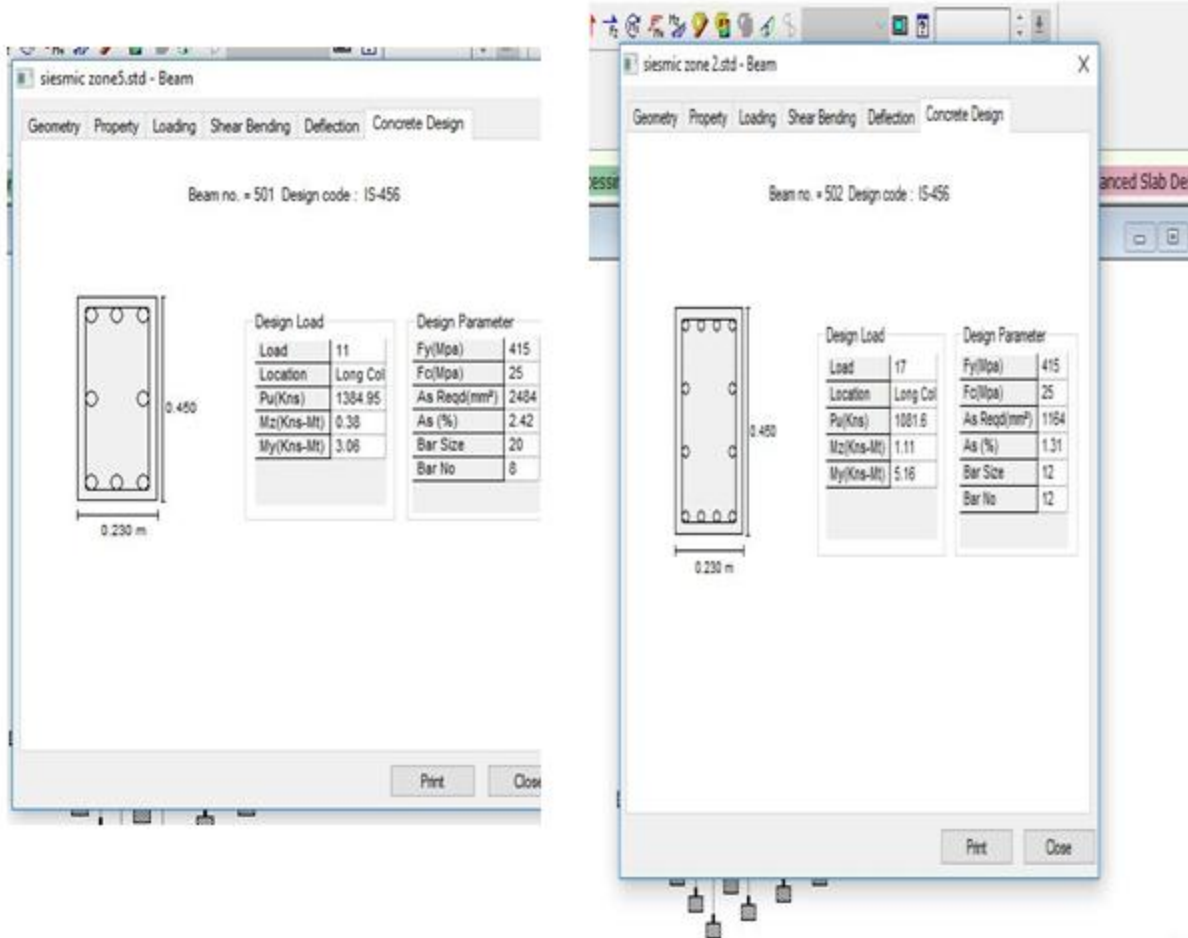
siesmic zone5.std - Beam

Geometry Property Loading Shear Bending Deflection Concrete Design

Beam no. = 501 Design code : IS-456

0.450

0.230 m

Design Load

| Load | 11 |
|---|---|
| Location | Long Col |
| Pu(Kns) | 1384.95 |
| Mz(Kns-Mt) | 0.38 |
| My(Kns-Mt) | 3.06 |

Design Parameter

| Fy(Mpa) | 415 |
|---|---|
| Fc(Mpa) | 25 |
| As Reqd(mm²) | 2484 |
| As (%) | 2.42 |
| Bar Size | 20 |
| Bar No | 8 |

Print Clos

siesmic zone 2.std - Beam

X

Geometry Property Loading Shear Bending Deflection Concrete Design

essi

anced Slab De

Beam no. = 502 Design code : IS-456

0.450

0.230 m

Design Load

| Load | 17 |
|---|---|
| Location | Long Col |
| Pu(Kns) | 1081.6 |
| Mz(Kns-Mt) | 1.11 |
| My(Kns-Mt) | 5.16 |

Design Parameter

| Fy(Mpa) | 415 |
|---|---|
| Fc(Mpa) | 25 |
| As Reqd(mm²) | 1164 |
| As (%) | 1.31 |
| Bar Size | 12 |
| Bar No | 12 |

Print Close